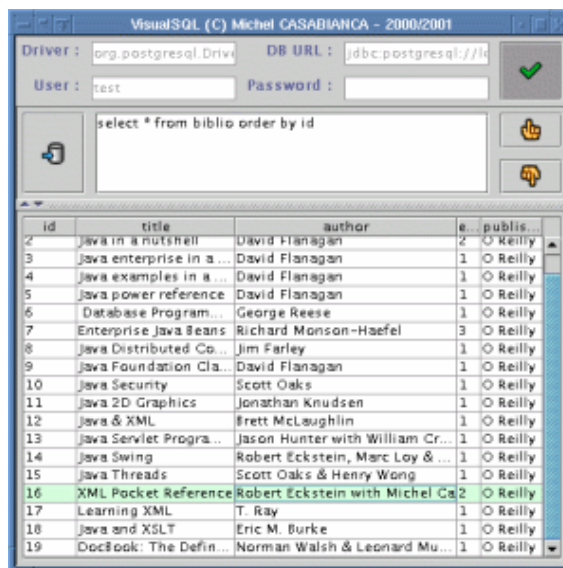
VisualSQL (C) Michel CASABIANCA - 2000/2001

Driver : org.postgresql.Drive DB URL : jdbc:postgresql://lo

User : test Password :

select * from biblio order by id

| id | title | author | e... | publis... |
|---|---|---|---|---|
| 2 | Java in a nutshell | David Flanagan | 2 | O Reilly |
| 3 | Java enterprise in a ... | David Flanagan | 1 | O Reilly |
| 4 | Java examples in a ... | David Flanagan | 1 | O Reilly |
| 5 | Java power reference | David Flanagan | 1 | O Reilly |
| 6 | Database Program... | George Reese | 1 | O Reilly |
| 7 | Enterprise Java Beans | Richard Monson-Haefel | 3 | O Reilly |
| 8 | Java Distributed Co... | Jim Farley | 1 | O Reilly |
| 9 | Java Foundation Cla... | David Flanagan | 1 | O Reilly |
| 10 | Java Security | Scott Oaks | 1 | O Reilly |
| 11 | Java 2D Graphics | Jonathan Knudsen | 1 | O Reilly |
| 12 | Java & XML | Brett McLaughlin | 1 | O Reilly |
| 13 | Java Servlet Progra... | Jason Hunter with William Cr... | 1 | O Reilly |
| 14 | Java Swing | Robert Eckstein, Marc Loy & ... | 1 | O Reilly |
| 15 | Java Threads | Scott Oaks & Henry Wong | 1 | O Reilly |
| 16 | XML Pocket Reference | Robert Eckstein with Michel Ca | 2 | O Reilly |
| 17 | Learning XML | T. Ray | 1 | O Reilly |
| 18 | Java and XSLT | Eric M. Burke | 1 | O Reilly |
| 19 | DocBook: The Defin... | Norman Walsh & Leonard Mu... | 1 | O Reilly |